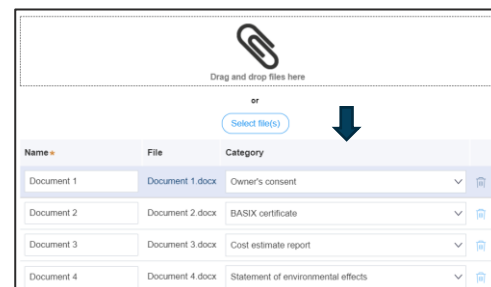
Drag and drop files here

or

Select file(s)

| Name* | File | Category |
|---|---|---|
| Document 1 | Document 1.docx | Owner's consent |
| Document 2 | Document 2.docx | BASIX certificate |
| Document 3 | Document 3.docx | Cost estimate report |
| Document 4 | Document 4.docx | Statement of environmental effects |